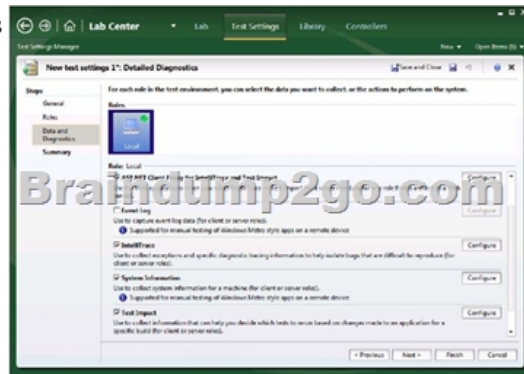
Lab Center
Lab
Test Settings
Library
Controllers

Test Settings Manager
New
Open Items (6)

New test settings 1*: Detailed Diagnostics
Save and Close

Steps
General
Roles
Data and Diagnostics
Summary

For each role in the test environment, you can select the data you want to collect, or the actions to perform on the system.

Roles
Local

Role: Local
ASP.NET Client Proxy for IntelliTrace and Test Impact
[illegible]
Configure

Braindump2go.com

Event Log
Use to capture event log data (for client or server roles).
Supported for manual testing of Windows Metro style apps on a remote device
Configure

IntelliTrace
Use to collect exceptions and specific diagnostic tracing information to help isolate bugs that are difficult to reproduce (for client or server roles).
Configure

System Information
Use to collect system information for a machine (for client or server roles).
Supported for manual testing of Windows Metro style apps on a remote device
Configure

Test Impact
Use to collect information that can help you decide which tests to rerun based on changes made to an application for a specific build (for client or server roles).
Configure

< Previous
Next >
Finish
Cancel